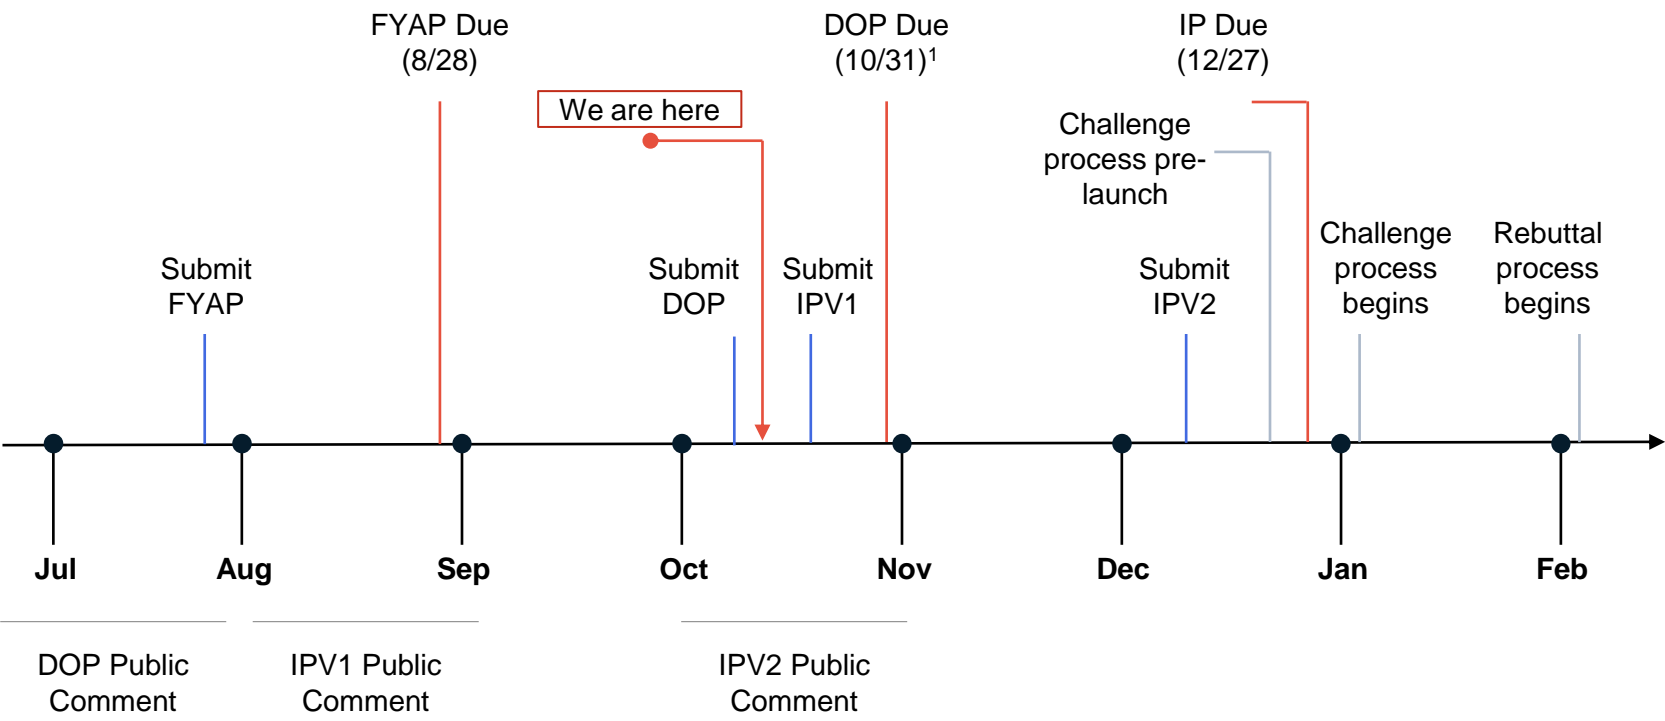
FYAP Due (8/28)

DOP Due (10/31)$^1$

IP Due (12/27)

We are here

Challenge process pre-launch

Submit FYAP

Submit DOP

Submit IPV1

Submit IPV2

Challenge process begins

Rebuttal process begins

Jul

Aug

Sep

Oct

Nov

Dec

Jan

Feb

DOP Public Comment

IPV1 Public Comment

IPV2 Public Comment